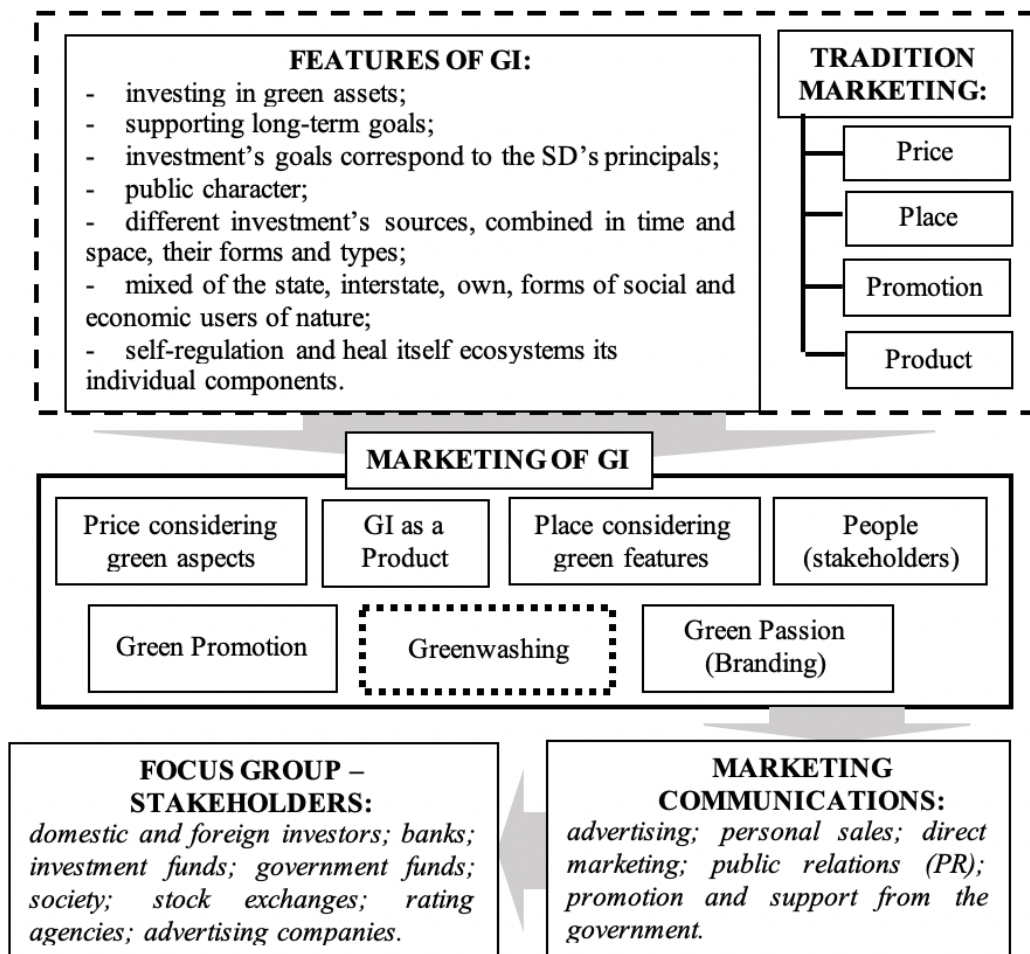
FEATURES OF GI:
- investing in green assets;
- supporting long-term goals;
- investment's goals correspond to the SD's principals;
- public character;
- different investment's sources, combined in time and space, their forms and types;
- mixed of the state, interstate, own, forms of social and economic users of nature;
- self-regulation and heal itself ecosystems its individual components.

TRADITION MARKETING:
Price
Place
Promotion
Product

MARKETING OF GI
Price considering green aspects
GI as a Product
Place considering green features
People (stakeholders)
Green Promotion
Greenwashing
Green Passion (Branding)

FOCUS GROUP – STAKEHOLDERS:
*domestic and foreign investors; banks; investment funds; government funds; society; stock exchanges; rating agencies; advertising companies.*

MARKETING COMMUNICATIONS:
*advertising; personal sales; direct marketing; public relations (PR); promotion and support from the government.*